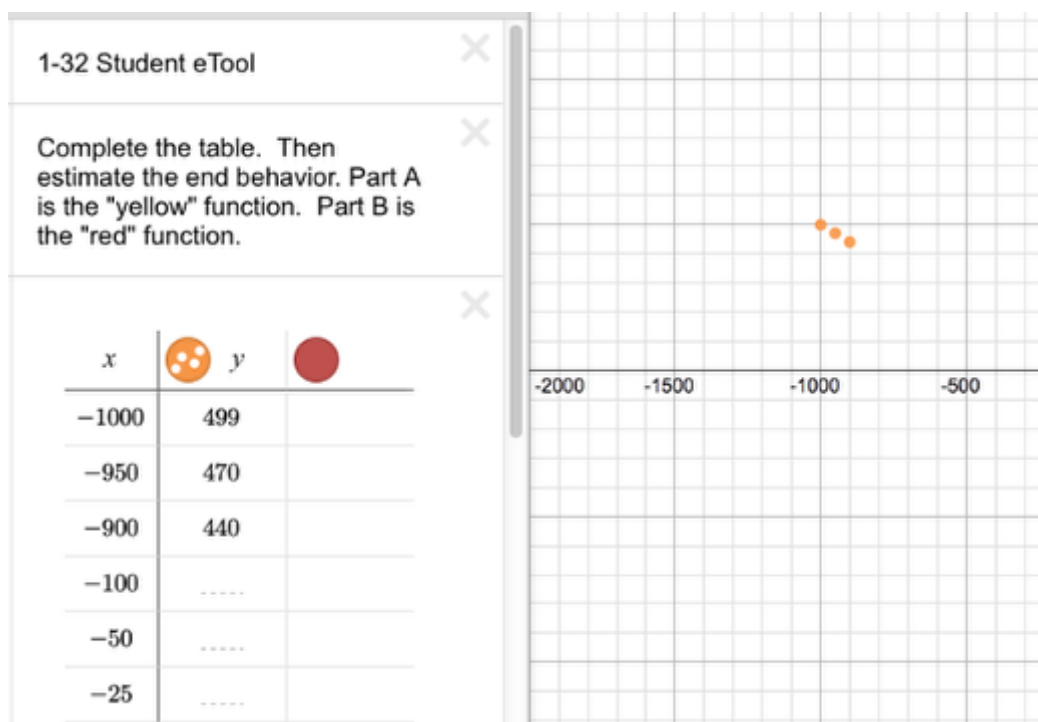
1-32 Student eTool

Complete the table. Then estimate the end behavior. Part A is the "yellow" function. Part B is the "red" function.

| $x$ | $y$ | |
|---|---|---|
| $-1000$ | 499 | |
| $-950$ | 470 | |
| $-900$ | 440 | |
| $-100$ | | |
| $-50$ | | |
| $-25$ | | |

-2000 -1500 -1000 -500